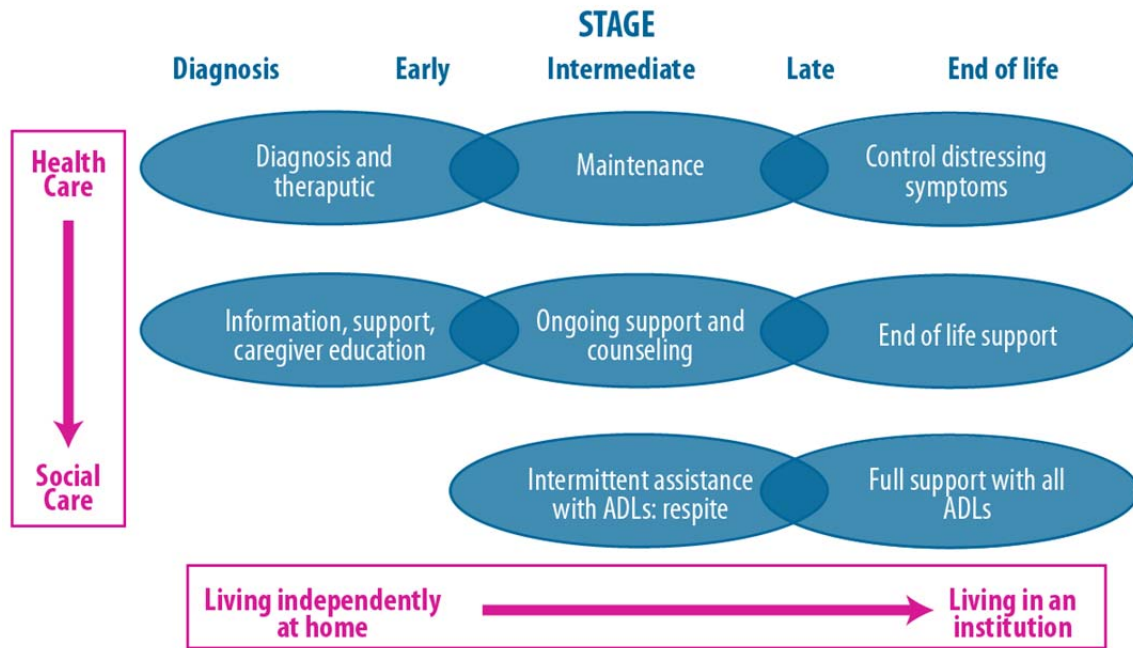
STAGE

Diagnosis Early Intermediate Late End of life

Health Care

Social Care

Diagnosis and theraputic

Maintenance

Control distressing symptoms

Information, support, caregiver education

Ongoing support and counseling

End of life support

Intermittent assistance with ADLs: respite

Full support with all ADLs

Living independently at home

Living in an institution